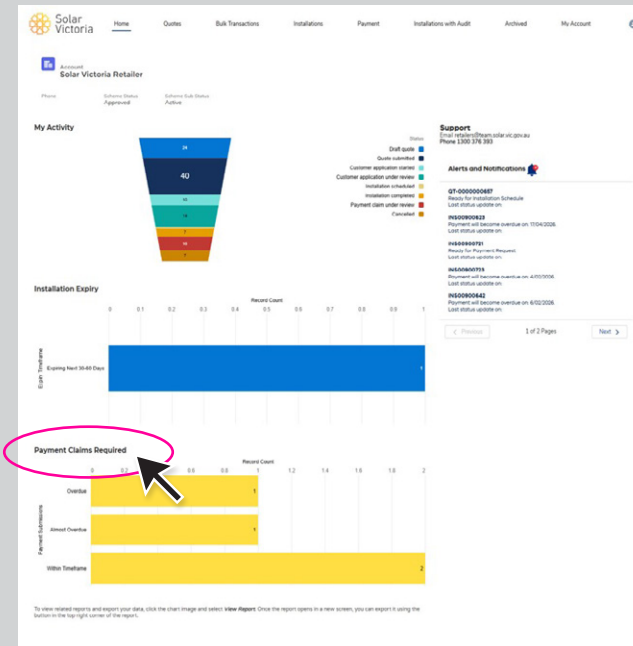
Solar Victoria

Home Quotes Bulk Transactions Installations Payment Installations with Audit Archived My Account

Account
Solar Victoria Retailer

Phone
Scheme Status
Approved
Scheme Sub Status
Active

My Activity

24
40
10
14
7
16
7

Status
Draft quote
Quote submitted
Customer application started
Customer application under review
Installation scheduled
Installation completed
Payment claim under review
Cancelled

Support
Email retailers@team.solar.vic.gov.au
Phone 1300 376 393

Alerts and Notifications

QT-0000000687
Ready for Installation Schedule
Last status update on:

INS00900823
Payment will become overdue on: 17/04/2026
Last status update on:

INS00900721
Ready for Payment Request
Last status update on:

INS00900723
Payment will become overdue on: 4/02/2026
Last status update on:

INS00900642
Payment will become overdue on: 6/02/2026
Last status update on:

< Previous
1 of 2 Pages
Next >

Installation Expiry

Record Count
0 0.1 0.2 0.3 0.4 0.5 0.6 0.7 0.8 0.9 1

Expiry Timeframe
Expiring Next 30-60 Days
1

Payment Claims Required

Record Count
0 0.2 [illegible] 1 1.2 1.4 1.6 1.8 2

Payment Submissions
Overdue 1
Almost Overdue 1
Within Timeframe 2

To view related reports and export your data, click the chart image and select View Report. Once the report opens in a new screen, you can export it using the button in the top right corner of the report.